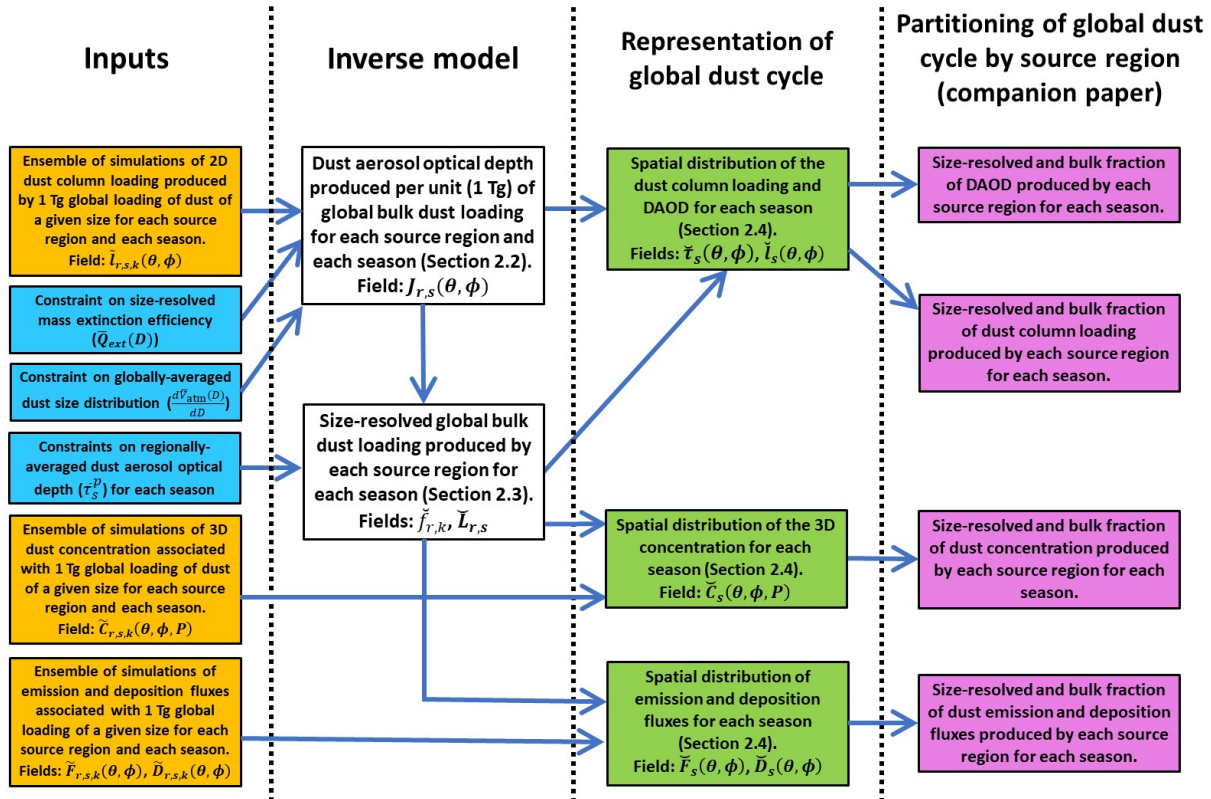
Inputs

Ensemble of simulations of 2D dust column loading produced by 1 Tg global loading of dust of a given size for each source region and each season. Field: $\tilde{l}_{r,s,k}(\theta,\phi)$

Constraint on size-resolved mass extinction efficiency ($\bar{Q}_{ext}(D)$)

Constraint on globally-averaged dust size distribution ($\frac{d\bar{V}_{atm}(D)}{dD}$)

Constraints on regionally-averaged dust aerosol optical depth ($\tau_s^p$) for each season

Ensemble of simulations of 3D dust concentration associated with 1 Tg global loading of dust of a given size for each source region and each season. Field: $\tilde{C}_{r,s,k}(\theta,\phi,P)$

Ensemble of simulations of emission and deposition fluxes associated with 1 Tg global loading of a given size for each source region and each season. Fields: $\tilde{F}_{r,s,k}(\theta,\phi)$, $\tilde{D}_{r,s,k}(\theta,\phi)$

Inverse model

Dust aerosol optical depth produced per unit (1 Tg) of global bulk dust loading for each source region and each season (Section 2.2). Field: $J_{r,s}(\theta,\phi)$

Size-resolved global bulk dust loading produced by each source region for each season (Section 2.3). Fields: $\breve{f}_{r,k}$, $\breve{L}_{r,s}$

Representation of global dust cycle

Spatial distribution of the dust column loading and DAOD for each season (Section 2.4). Fields: $\breve{\tau}_s(\theta,\phi)$, $\breve{l}_s(\theta,\phi)$

Spatial distribution of the 3D concentration for each season (Section 2.4). Field: $\breve{C}_s(\theta,\phi,P)$

Spatial distribution of emission and deposition fluxes for each season (Section 2.4). Field: $\breve{F}_s(\theta,\phi)$, $\breve{D}_s(\theta,\phi)$

Partitioning of global dust cycle by source region (companion paper)

Size-resolved and bulk fraction of DAOD produced by each source region for each season.

Size-resolved and bulk fraction of dust column loading produced by each source region for each season.

Size-resolved and bulk fraction of dust concentration produced by each source region for each season.

Size-resolved and bulk fraction of dust emission and deposition fluxes produced by each source region for each season.